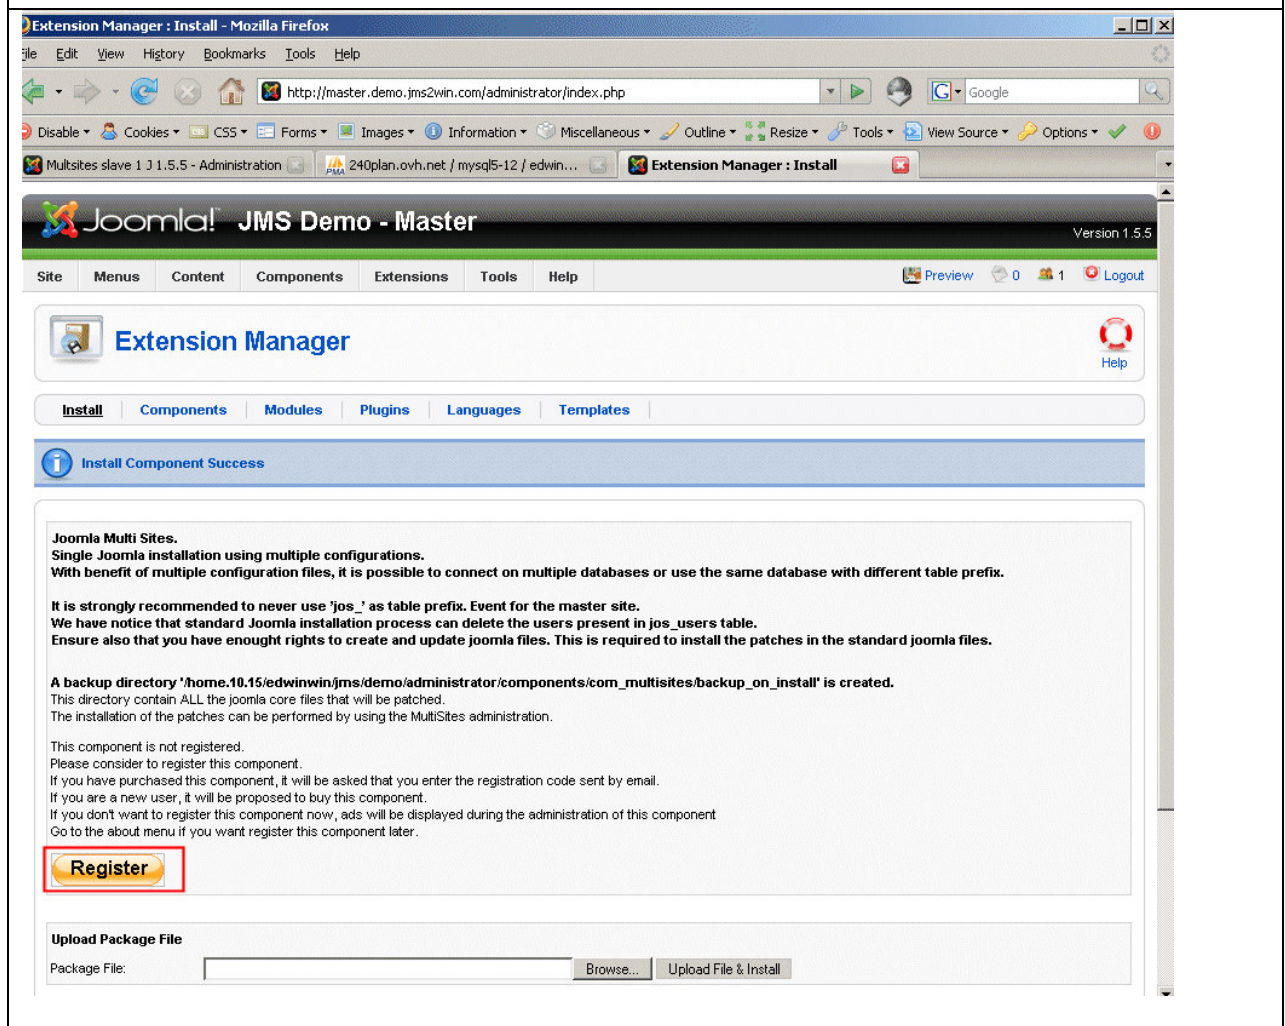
Extension Manager : Install - Mozilla Firefox

ile Edit View History Bookmarks Tools Help

http://master.demo.jms2win.com/administrator/index.php

Google

Disable Cookies CSS Forms Images Information Miscellaneous Outline Resize Tools View Source Options

Multsites slave 1 J 1.5.5 - Administration | 240plan.ovh.net / mysql5-12 / edwin... | Extension Manager : Install

Joomla! JMS Demo - Master

Version 1.5.5

Site Menus Content Components Extensions Tools Help

Preview 0 1 Logout

Extension Manager

Help

Install Components Modules Plugins Languages Templates

Install Component Success

Joomla Multi Sites.
Single Joomla installation using multiple configurations.
With benefit of multiple configuration files, it is possible to connect on multiple databases or use the same database with different table prefix.

It is strongly recommended to never use 'jos_' as table prefix. Event for the master site.
We have notice that standard Joomla installation process can delete the users present in jos_users table.
Ensure also that you have enought rights to create and update joomla files. This is required to install the patches in the standard joomla files.

A backup directory '/home.10.15/edwinwin/jms/demo/administrator/components/com_multisites/backup_on_install' is created.
This directory contain ALL the joomla core files that will be patched.
The installation of the patches can be performed by using the MultiSites administration.

This component is not registered.
Please consider to register this component.
If you have purchased this component, it will be asked that you enter the registration code sent by email.
If you are a new user, it will be proposed to buy this component.
If you dont want to register this component now, ads will be displayed during the administration of this component
Go to the about menu if you want register this component later.

Register

Upload Package File

Package File: Browse... Upload File & Install